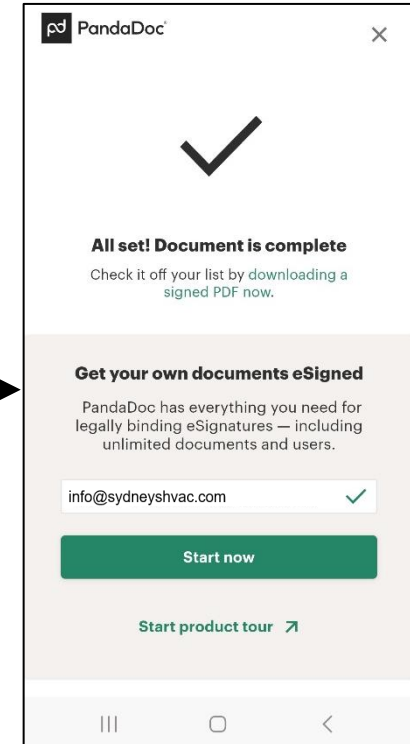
PandaDoc

All set! Document is complete

Check it off your list by downloading a signed PDF now.

Get your own documents eSigned

PandaDoc has everything you need for legally binding eSignatures — including unlimited documents and users.

info@sydneyshvac.com

Start now

Start product tour